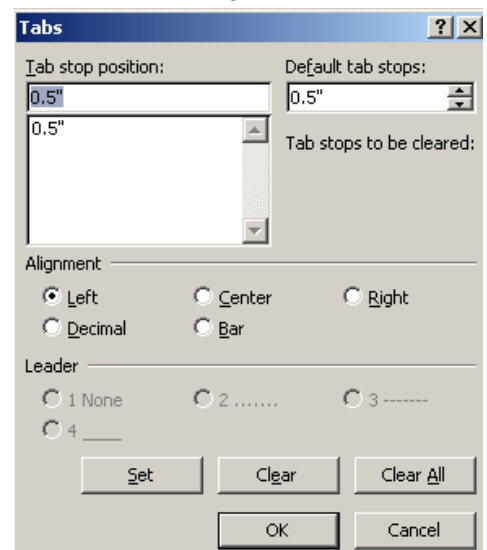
Tabs

? X

Tab stop position:

0.5"

0.5"

Default tab stops:

0.5"

Tab stops to be cleared:

Alignment

Left

Center

Right

Decimal

Bar

Leader

1 None

2 .......

3 -------

4 ____

Set

Clear

Clear All

OK

Cancel